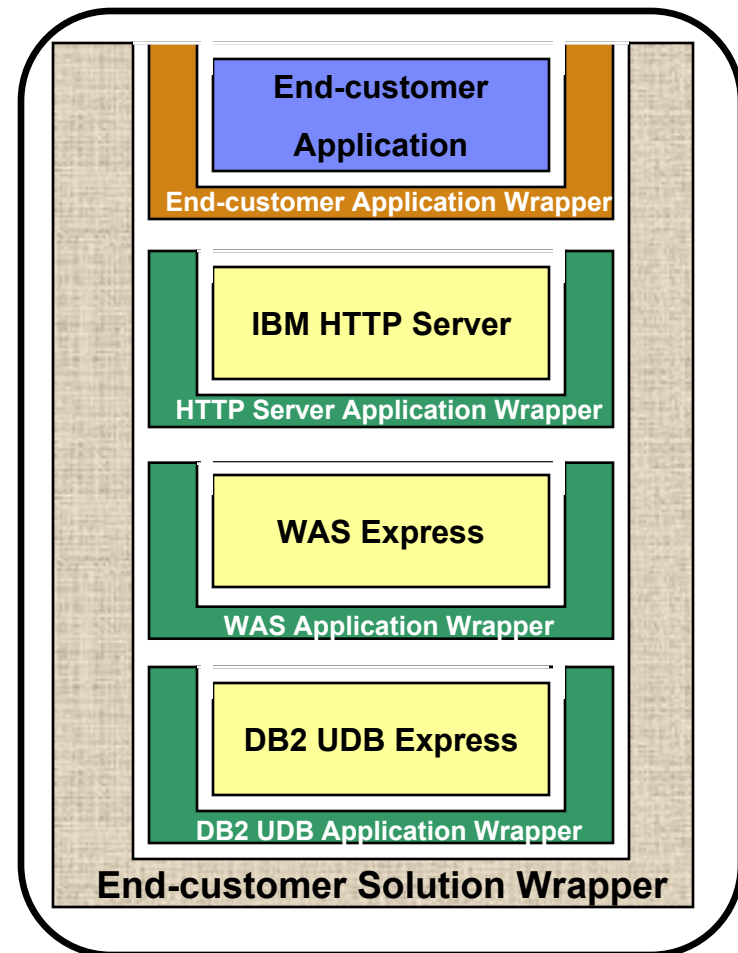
End-customer Application

End-customer Application Wrapper

IBM HTTP Server

HTTP Server Application Wrapper

WAS Express

WAS Application Wrapper

DB2 UDB Express

DB2 UDB Application Wrapper

End-customer Solution Wrapper